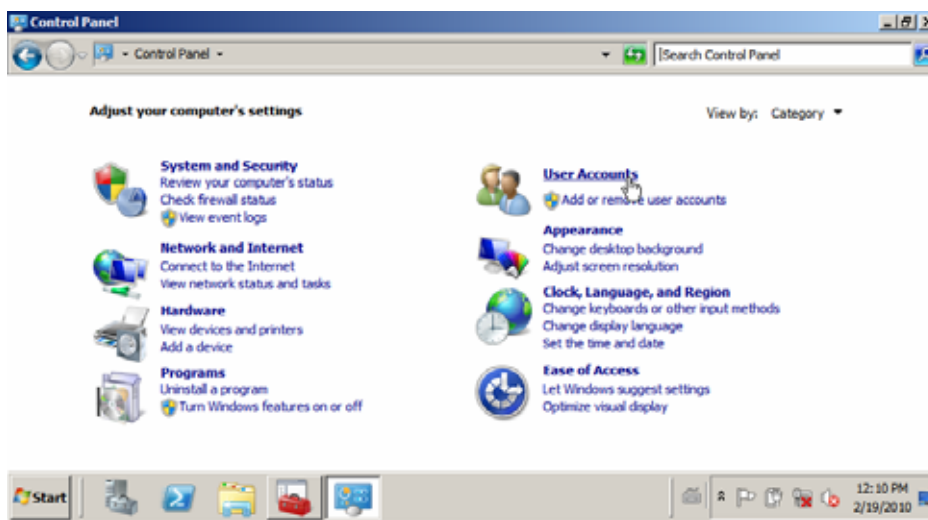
Control Panel

Control Panel

Search Control Panel

Adjust your computer's settings

View by: Category

System and Security
Review your computer's status
Check firewall status
View event logs

Network and Internet
Connect to the Internet
View network status and tasks

Hardware
View devices and printers
Add a device

Programs
Uninstall a program
Turn Windows features on or off

User Accounts
Add or remove user accounts

Appearance
Change desktop background
Adjust screen resolution

Clock, Language, and Region
Change keyboards or other input methods
Change display language
Set the time and date

Ease of Access
Let Windows suggest settings
Optimize visual display

Start

12:10 PM
2/19/2010